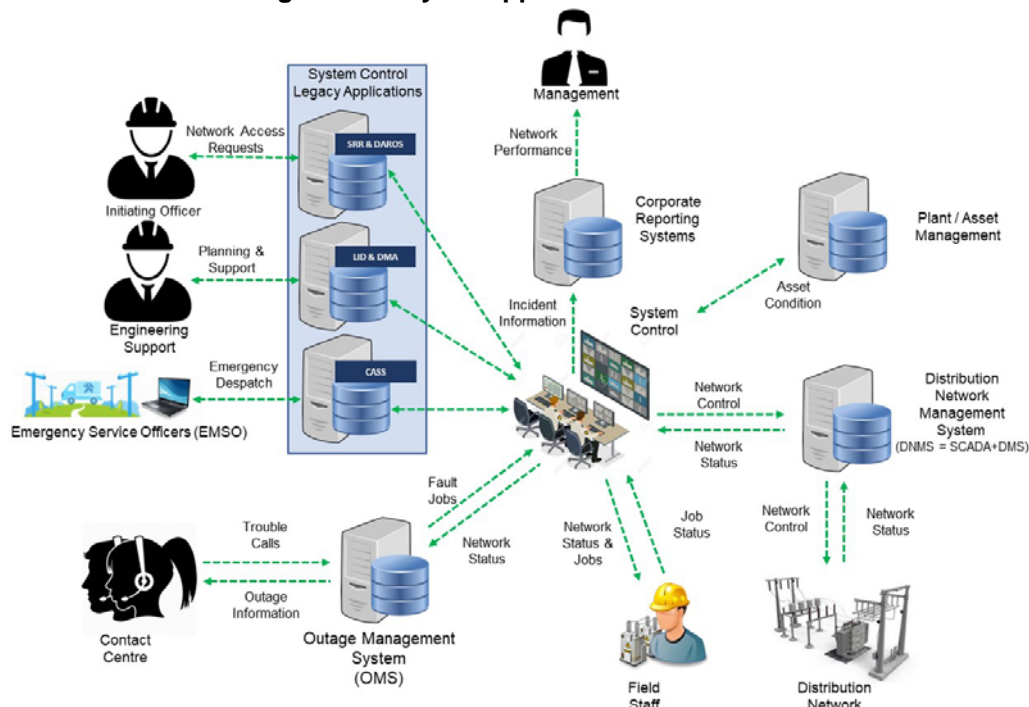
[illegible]

System Control Legacy Applications

SRR & DAROS

LID & DMA

CASS

Management

Network Performance

Network Access Requests

Initiating Officer

Planning & Support

Engineering Support

Emergency Despatch

Emergency Service Officers (EMSO)

Corporate Reporting Systems

Plant / Asset Management

Asset Condition

Incident Information

System Control

Network Control

Network Status

Distribution Network Management System (DNMS = SCADA+DMS)

Fault Jobs

Network Status

Trouble Calls

Outage Information

Contact Centre

Outage Management System (OMS)

Network Status & Jobs

Job Status

Network Control

Network Status

Field Staff

Distribution Network